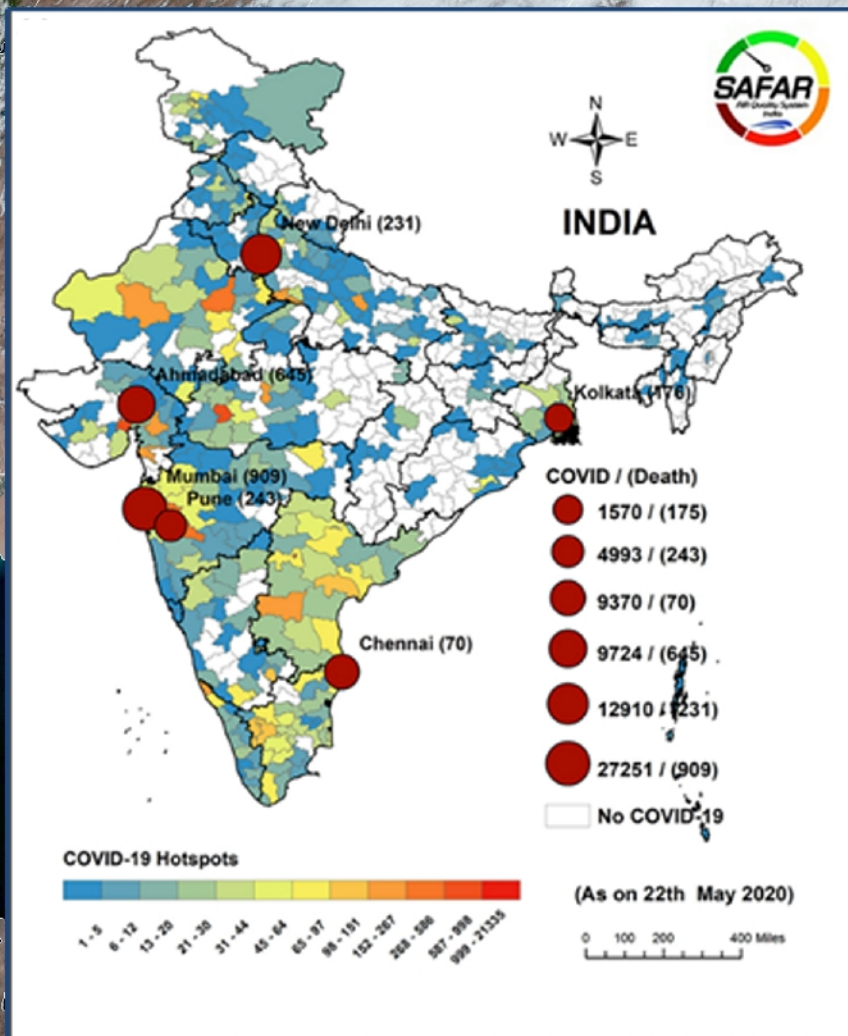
SAFAR
Air Quality System
India

N
W E
S

INDIA

New Delhi (231)

Ahmadabad (645)

Kolkata (176)

Mumbai (909)
Pune (243)

Chennai (70)

COVID / (Death)
1570 / (175)
4993 / (243)
9370 / (70)
9724 / (645)
12910 / (231)
27251 / (909)
No COVID-19

COVID-19 Hotspots
1 - 5
6 - 12
13 - 20
21 - 30
31 - 44
45 - 64
65 - 97
98 - 151
152 - 267
268 - 586
587 - 998
999 - 21335

(As on 22th May 2020)

0 100 200 400 Miles